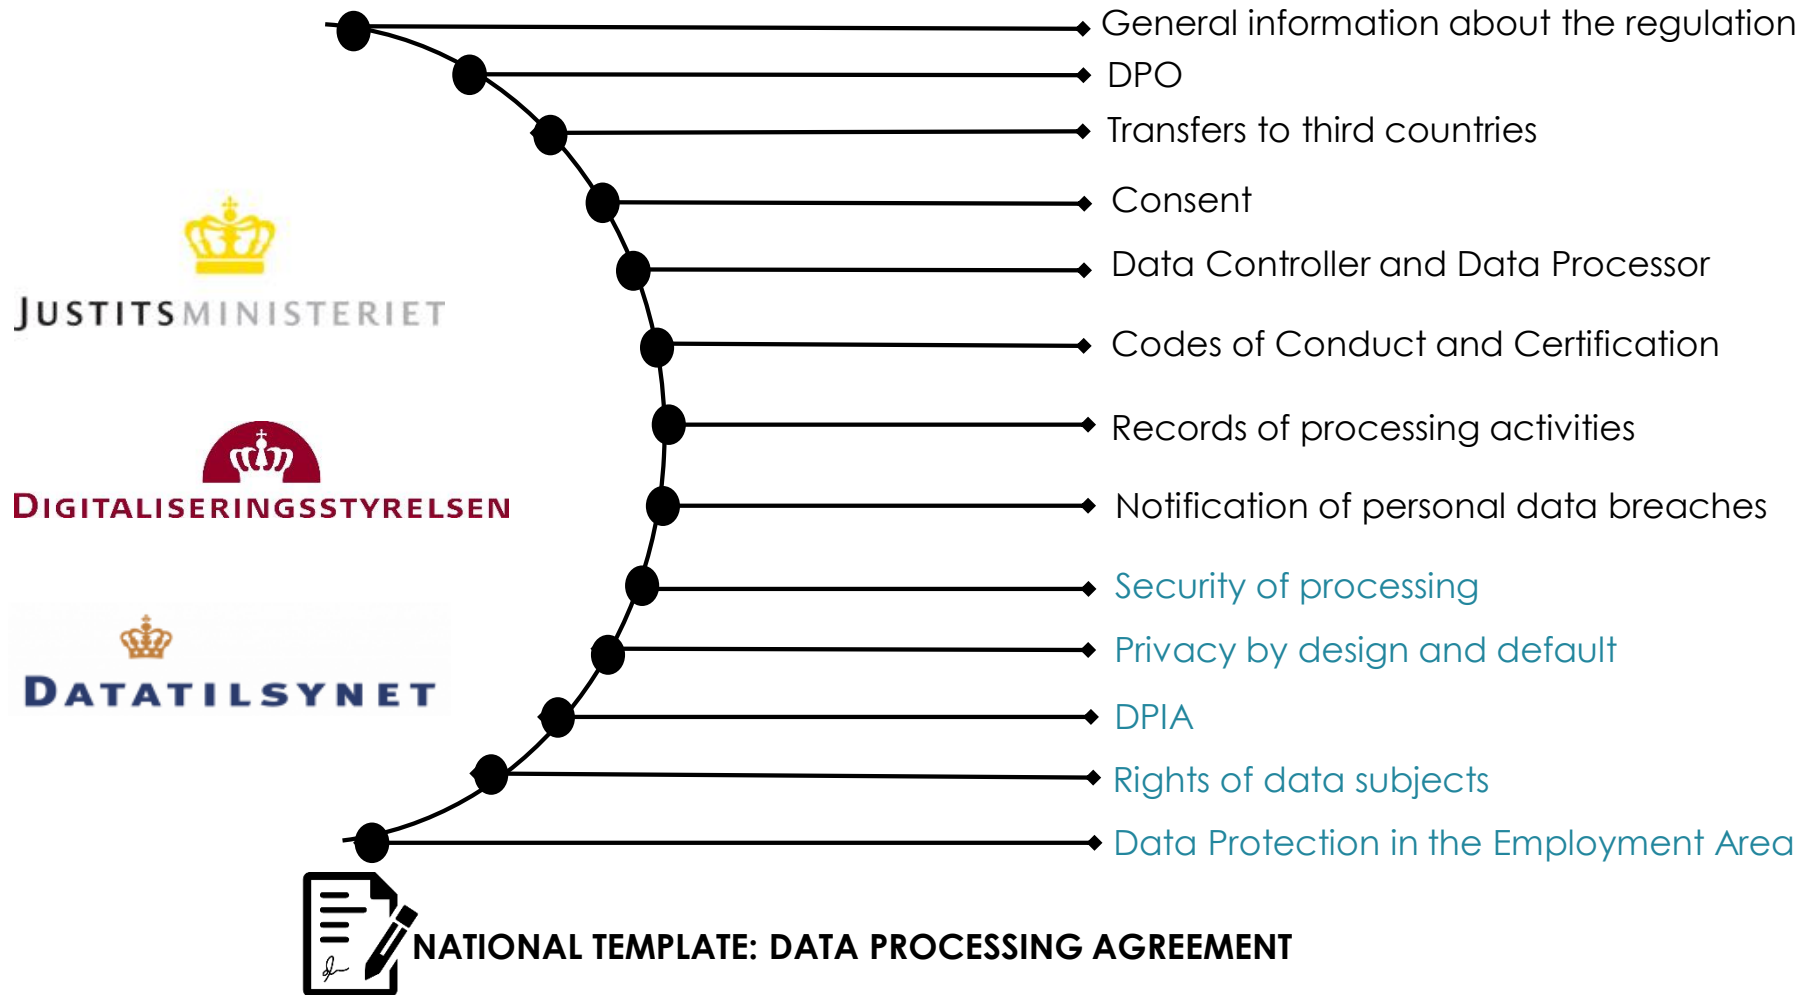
General information about the regulation

DPO

Transfers to third countries

Consent

Data Controller and Data Processor

Codes of Conduct and Certification

Records of processing activities

Notification of personal data breaches

Security of processing

Privacy by design and default

DPIA

Rights of data subjects

Data Protection in the Employment Area

JUSTITSMINISTERIET

DIGITALISERINGSSTYRELSEN

DATATILSYNET

NATIONAL TEMPLATE: DATA PROCESSING AGREEMENT